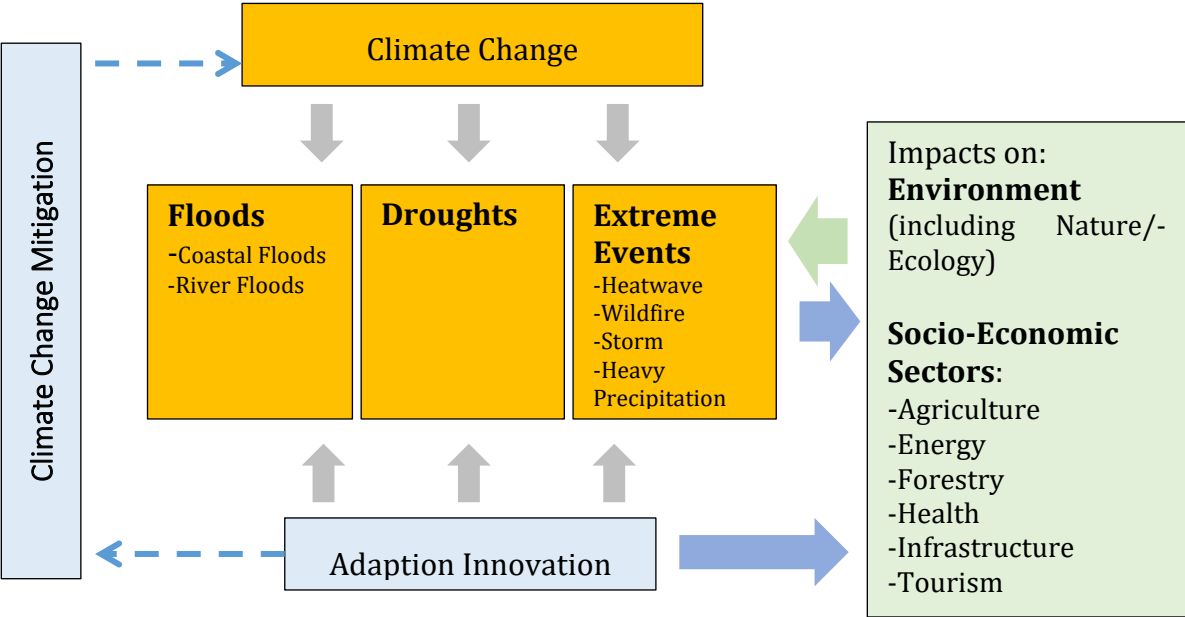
Climate Change Mitigation

Climate Change

Floods
-Coastal Floods
-River Floods

Droughts

Extreme Events
-Heatwave
-Wildfire
-Storm
-Heavy Precipitation

Adaption Innovation

Impacts on:
Environment (including Nature/-Ecology)

Socio-Economic Sectors:
-Agriculture
-Energy
-Forestry
-Health
-Infrastructure
-Tourism